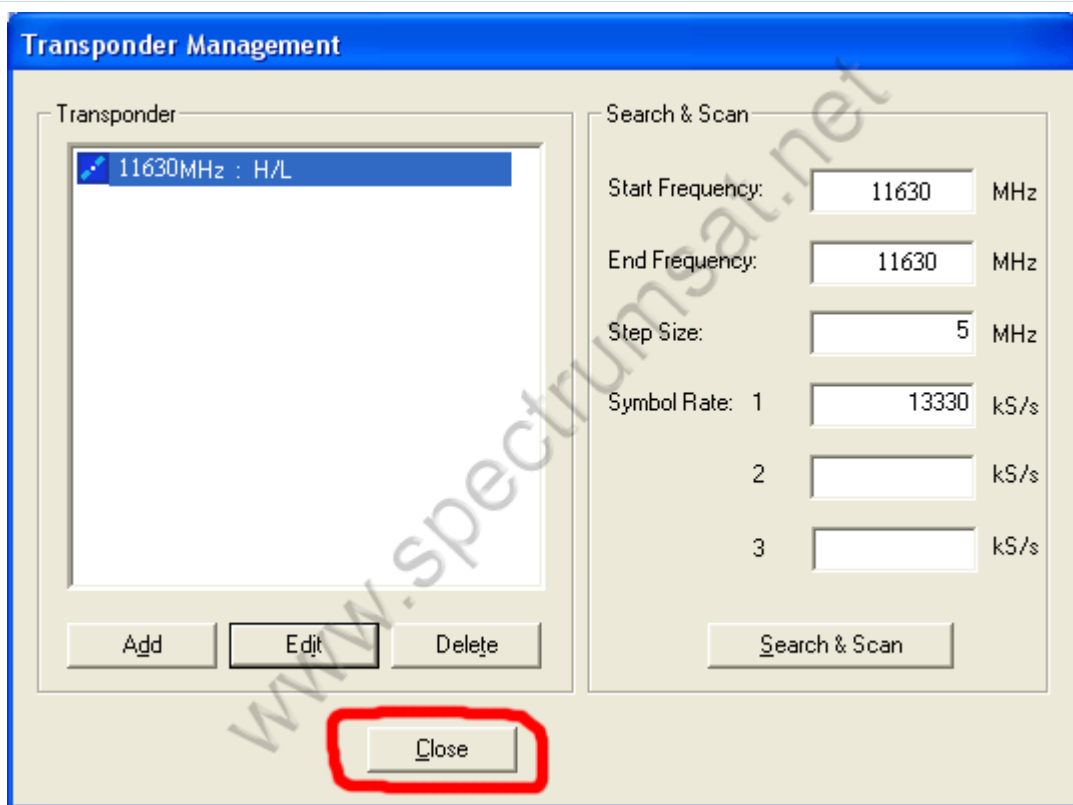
Transponder Management

Transponder

11630MHz : H/L

Add Edit Delete

Search & Scan

Start Frequency: 11630 MHz

End Frequency: 11630 MHz

Step Size: 5 MHz

Symbol Rate: 1 13330 kS/s

2 kS/s

3 kS/s

Search & Scan

Close

www.spectrumsat.net